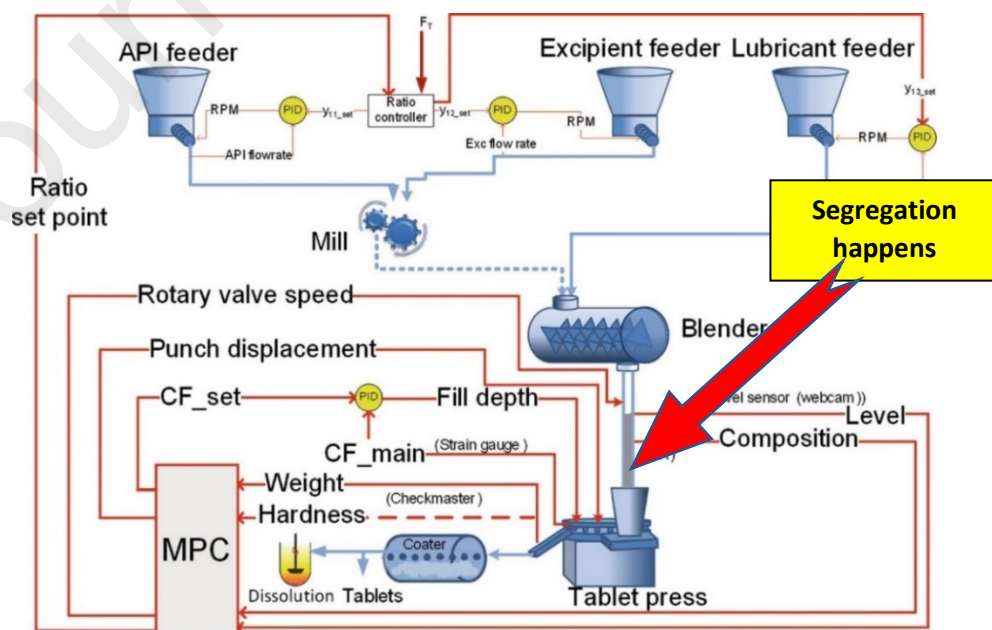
$F_T$

API feeder

Excipient feeder

Lubricant feeder

RPM

PID

$y_{11\_set}$

Ratio controller

$y_{12\_set}$

PID

RPM

API flowrate

Exc flow rate

$y_{13\_set}$

RPM

PID

Ratio set point

Mill

Segregation happens

Rotary valve speed

Blender

Punch displacement

CF_set

PID

Fill depth

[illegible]el sensor (webcam))

Level

CF_main

(Strain gauge )

Composition

Weight

(Checkmaster )

Hardness

MPC

Coater

Dissolution

Tablets

Tablet press